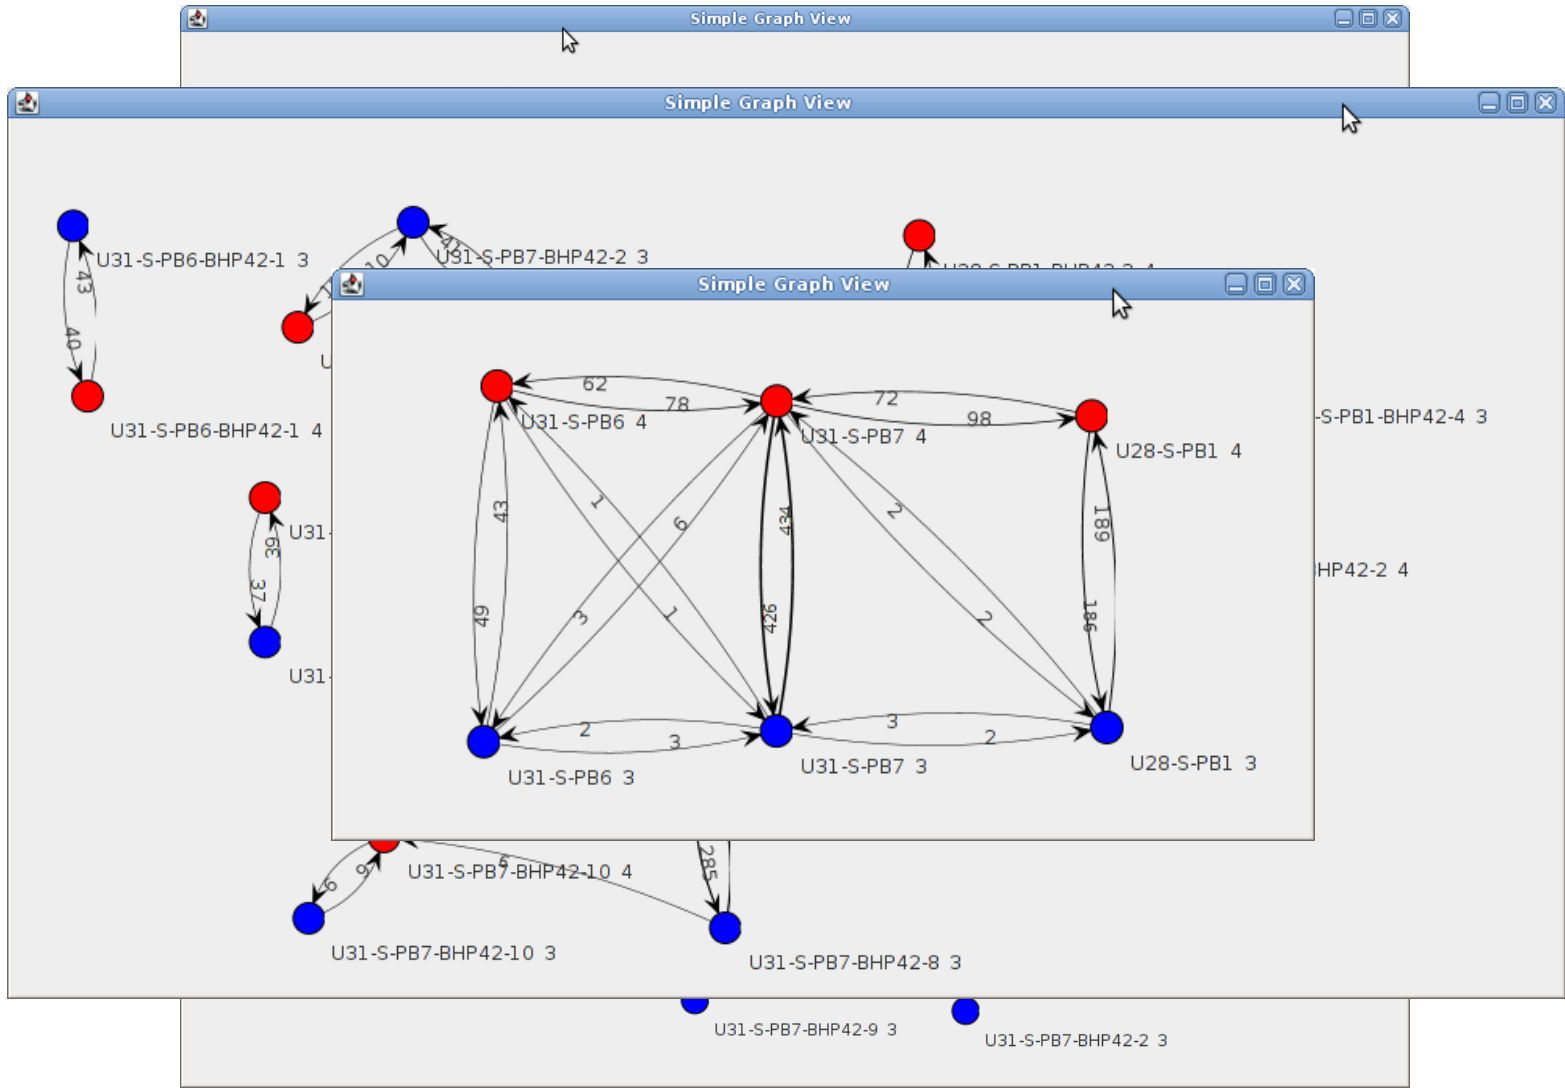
Simple Graph View

Simple Graph View

U31-S-PB6-BHP42-1 3
43
40
U31-S-PB6-BHP42-1 4
U31-S-PB7-BHP42-2 3
10
41
-S-PB1-BHP42-4 3
HP42-2 4
39
37
U31-
U31-
U31-S-PB7-BHP42-10 4
6
9
6
285
U31-S-PB7-BHP42-10 3
U31-S-PB7-BHP42-8 3
U31-S-PB7-BHP42-9 3
U31-S-PB7-BHP42-2 3

Simple Graph View

62
78
72
98
U31-S-PB6 4
U31-S-PB7 4
U28-S-PB1 4
43
49
1
6
3
1
434
426
2
2
189
186
2
3
3
2
U31-S-PB6 3
U31-S-PB7 3
U28-S-PB1 3